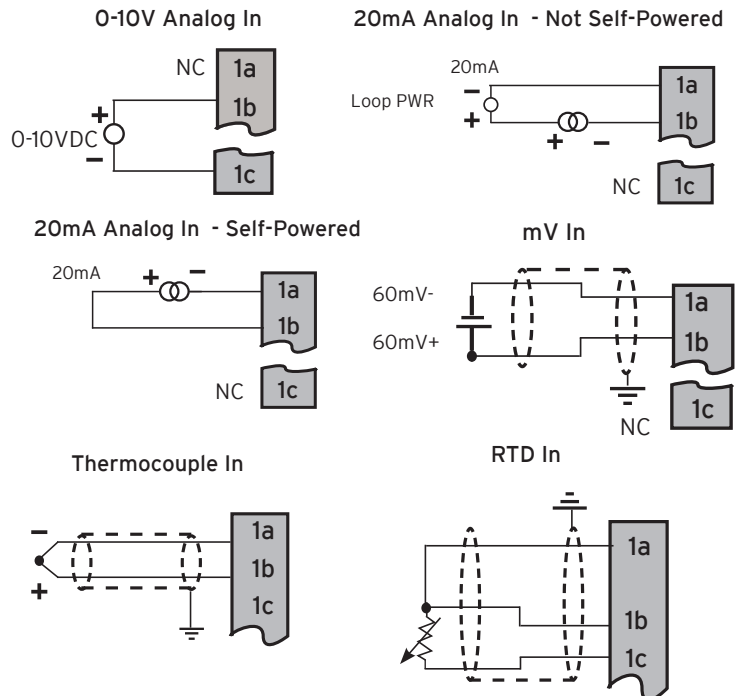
0-10V Analog In

NC
1a
1b
+
0-10VDC
−
1c

20mA Analog In - Not Self-Powered

20mA
−
Loop PWR
+
1a
1b
+ −
NC
1c

20mA Analog In - Self-Powered

20mA
+ −
1a
1b
NC
1c

mV In

60mV-
60mV+
1a
1b
1c
NC

Thermocouple In

−
+
1a
1b
1c

RTD In

1a
1b
1c